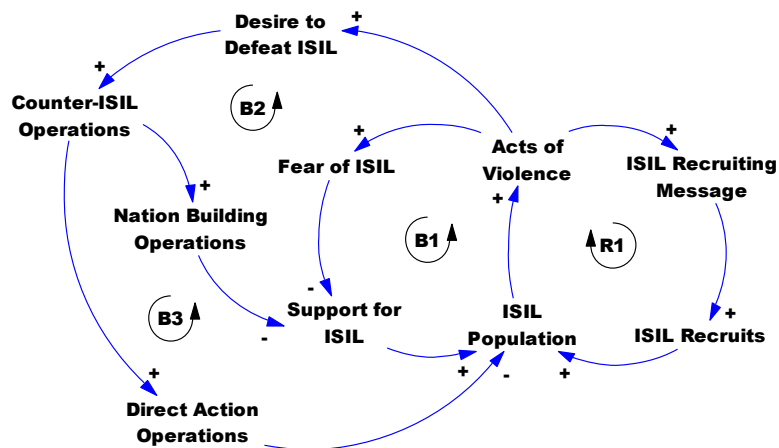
Desire to Defeat ISIL
+
+
Counter-ISIL Operations
B2
+
Fear of ISIL
Acts of Violence
+
ISIL Recruiting Message
+
Nation Building Operations
+
B1
R1
-
Support for ISIL
ISIL Population
+
ISIL Recruits
B3
-
+
-
+
+
Direct Action Operations